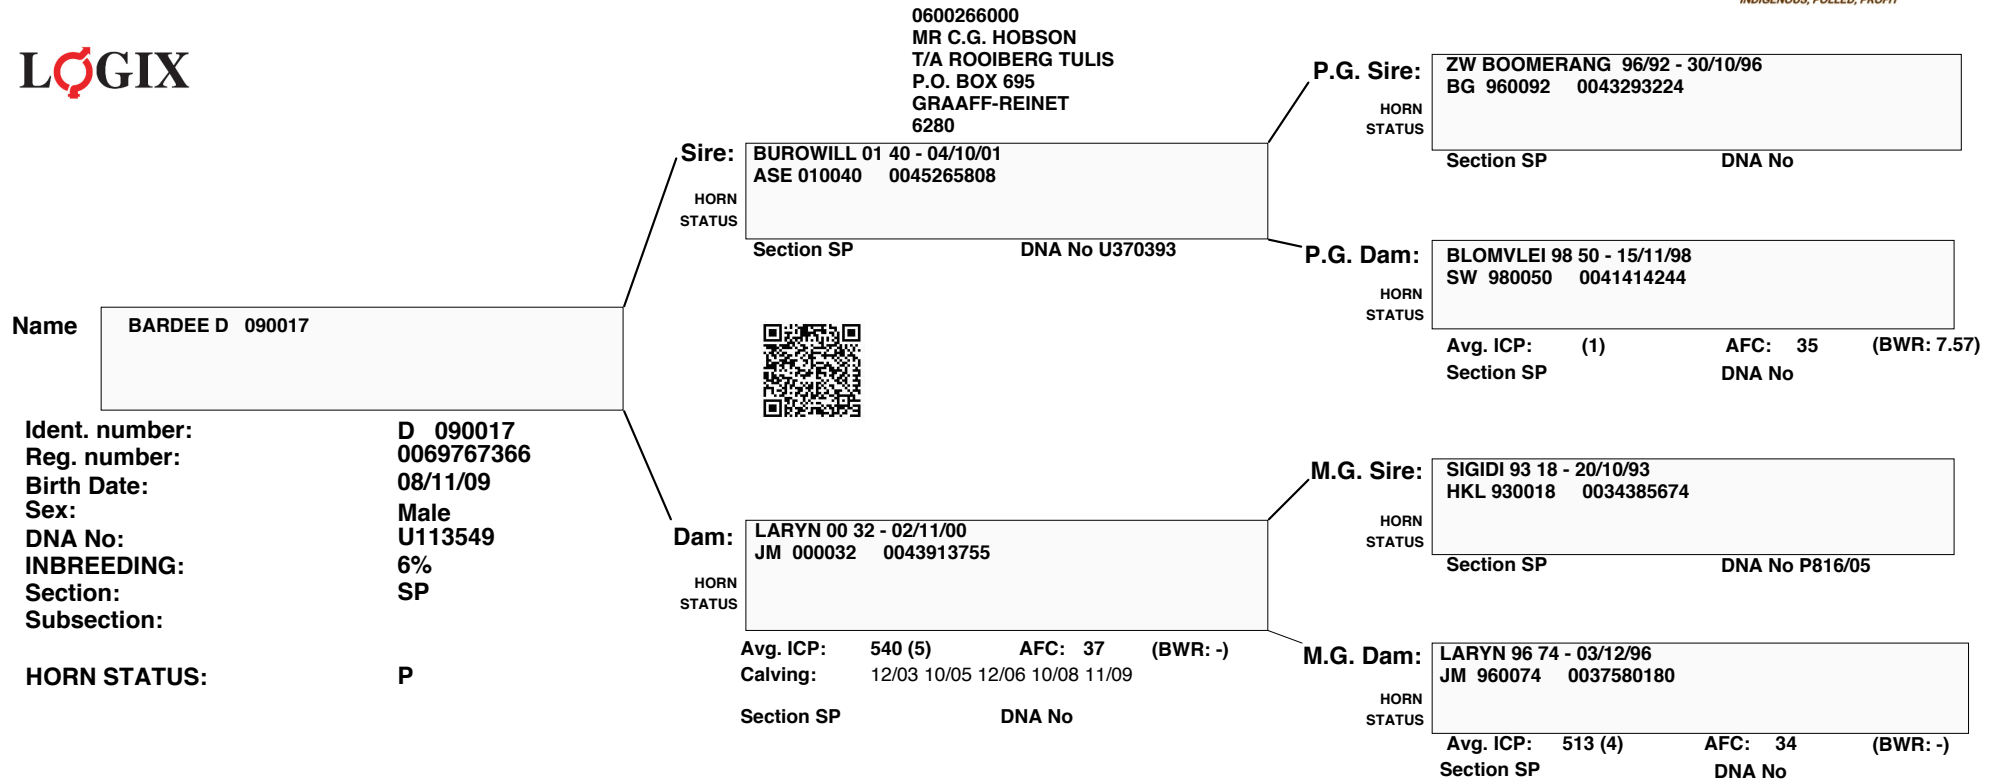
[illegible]

LOGIX

0600266000
MR C.G. HOBSON
T/A ROOIBERG TULIS
P.O. BOX 695
GRAAFF-REINET
6280

P.G. Sire: ZW BOOMERANG 96/92 - 30/10/96
BG 960092 0043293224
HORN STATUS
Section SP DNA No

Sire: BUROWILL 01 40 - 04/10/01
ASE 010040 0045265808
HORN STATUS
Section SP DNA No U370393

P.G. Dam: BLOMVLEI 98 50 - 15/11/98
SW 980050 0041414244
HORN STATUS
Avg. ICP: (1) AFC: 35 (BWR: 7.57)
Section SP DNA No

Name BARDEE D 090017

| | |
|---|---|
| Ident. number: | D 090017 |
| Reg. number: | 0069767366 |
| Birth Date: | 08/11/09 |
| Sex: | Male |
| DNA No: | U113549 |
| INBREEDING: | 6% |
| Section: | SP |
| Subsection: | |
| HORN STATUS: | P |

M.G. Sire: SIGIDI 93 18 - 20/10/93
HKL 930018 0034385674
HORN STATUS
Section SP DNA No P816/05

Dam: LARYN 00 32 - 02/11/00
JM 000032 0043913755
HORN STATUS
Avg. ICP: 540 (5) AFC: 37 (BWR: -)
Calving: 12/03 10/05 12/06 10/08 11/09
Section SP DNA No

M.G. Dam: LARYN 96 74 - 03/12/96
JM 960074 0037580180
HORN STATUS
Avg. ICP: 513 (4) AFC: 34 (BWR: -)
Section SP DNA No